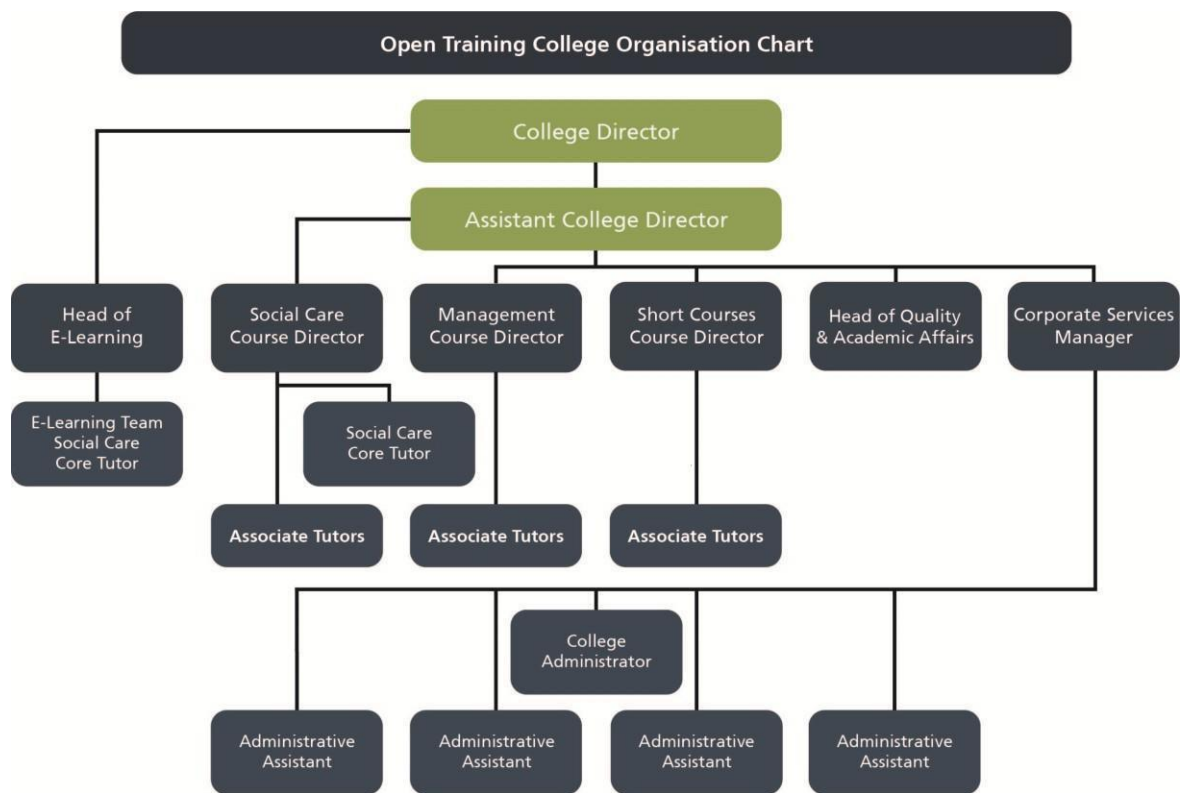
Open Training College Organisation Chart

College Director

Assistant College Director

Head of E-Learning

Social Care Course Director

Management Course Director

Short Courses Course Director

Head of Quality & Academic Affairs

Corporate Services Manager

E-Learning Team Social Care Core Tutor

Social Care Core Tutor

Associate Tutors

Associate Tutors

Associate Tutors

College Administrator

Administrative Assistant

Administrative Assistant

Administrative Assistant

Administrative Assistant